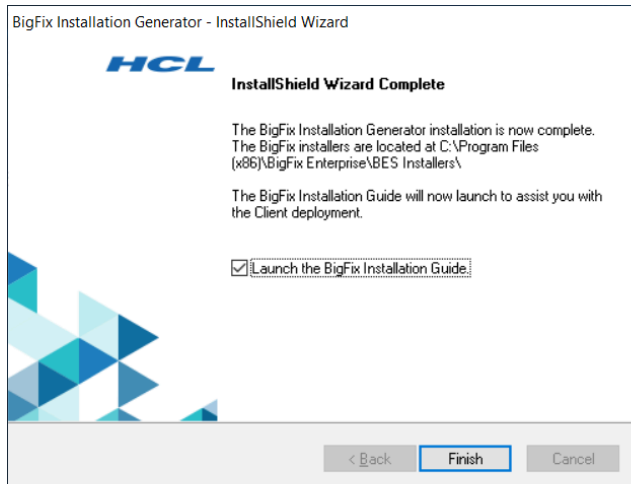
BigFix Installation Generator - InstallShield Wizard

HCL

InstallShield Wizard Complete

The BigFix Installation Generator installation is now complete. The BigFix installers are located at C:\Program Files (x86)\BigFix Enterprise\BES Installers\

The BigFix Installation Guide will now launch to assist you with the Client deployment.

☑ Launch the BigFix Installation Guide.

< Back | Finish | Cancel